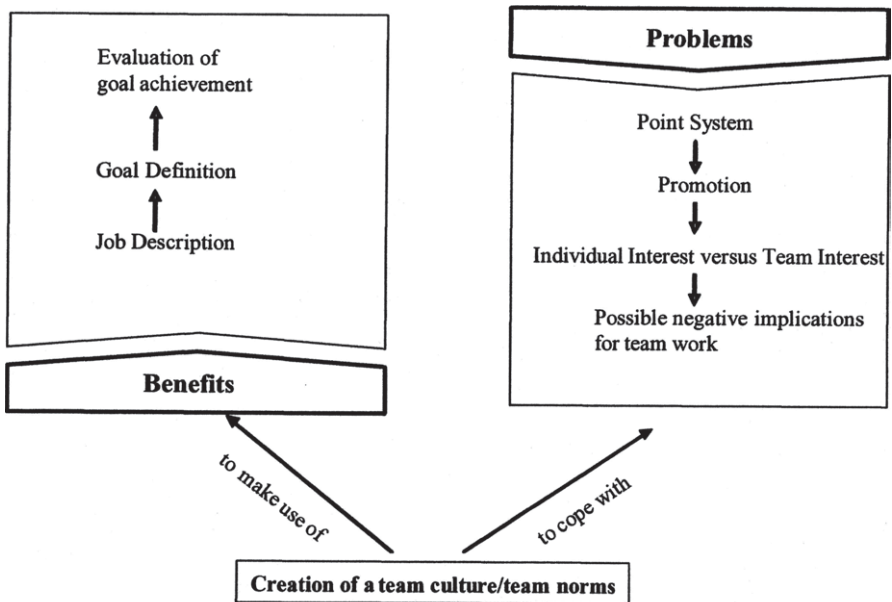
Evaluation of goal achievement

Goal Definition

Job Description

Benefits

Problems

Point System

Promotion

Individual Interest versus Team Interest

Possible negative implications for team work

to make use of

to cope with

Creation of a team culture/team norms